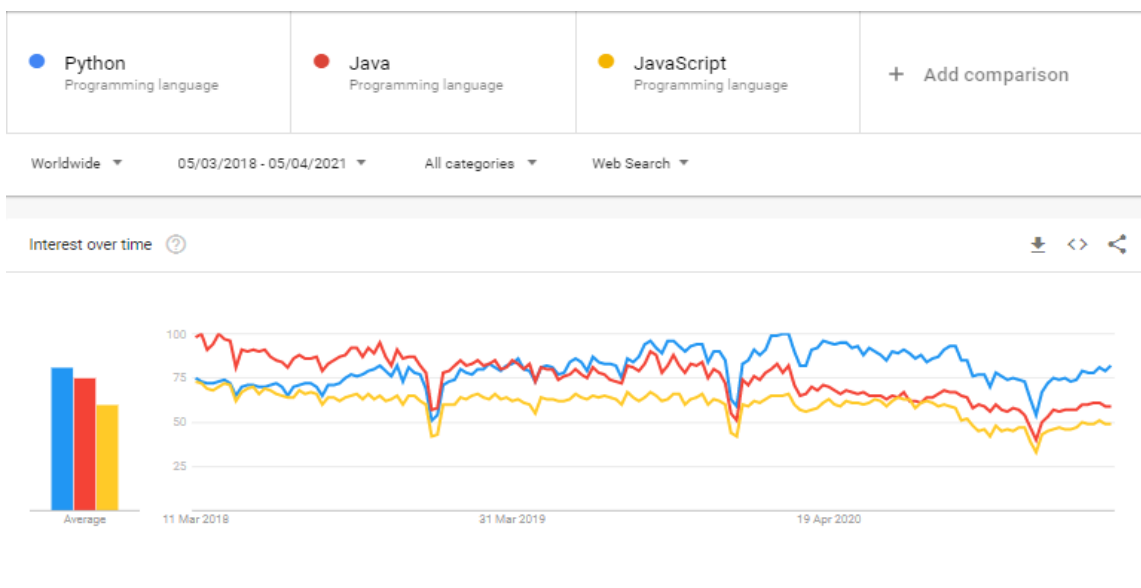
Python
Programming language

Java
Programming language

JavaScript
Programming language

+ Add comparison

Worldwide ▾ 05/03/2018 - 05/04/2021 ▾ All categories ▾ Web Search ▾

Interest over time

100
75
50
25

Average

11 Mar 2018
31 Mar 2019
19 Apr 2020